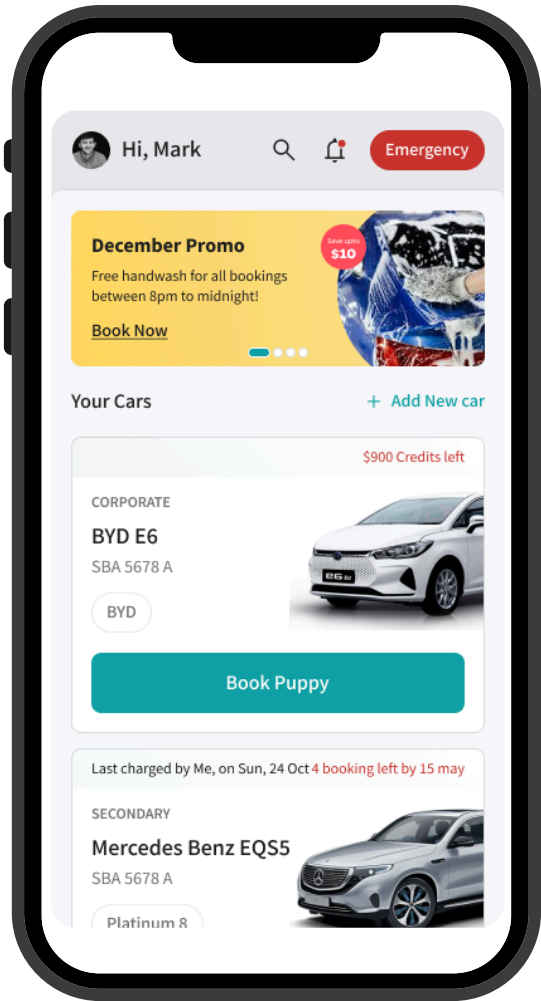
Hi, Mark

Emergency

December Promo

Free handwash for all bookings between 8pm to midnight!

Book Now

Save upto $10

Your Cars

+ Add New car

$900 Credits left

CORPORATE

BYD E6

SBA 5678 A

BYD

Book Puppy

Last charged by Me, on Sun, 24 Oct 4 booking left by 15 may

SECONDARY

Mercedes Benz EQS5

SBA 5678 A

Platinum 8